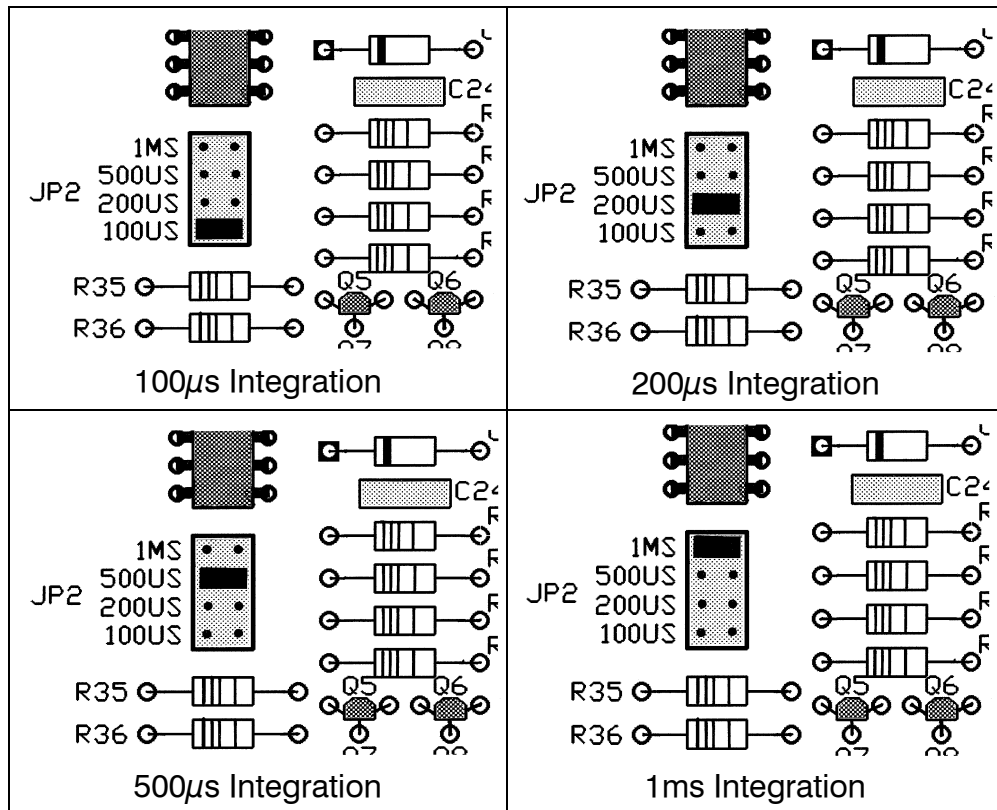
| | |
|---|---|
| C24 1MS 500US JP2 200US 100US R35 R36 Q5 Q6 100$\mu$s Integration | C24 1MS 500US JP2 200US 100US R35 R36 Q5 Q6 200$\mu$s Integration |
| C24 1MS 500US JP2 200US 100US R35 R36 Q5 Q6 500$\mu$s Integration | C24 1MS 500US JP2 200US 100US R35 R36 Q5 Q6 1ms Integration |